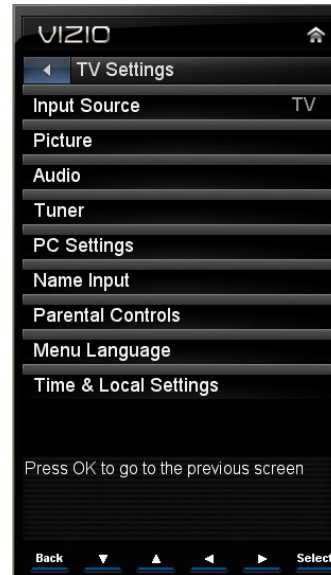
VIZIO

TV Settings

Input Source TV

Picture

Audio

Tuner

PC Settings

Name Input

Parental Controls

Menu Language

Time & Local Settings

Press OK to go to the previous screen

Back ▼ ▲ ◄ ► Select